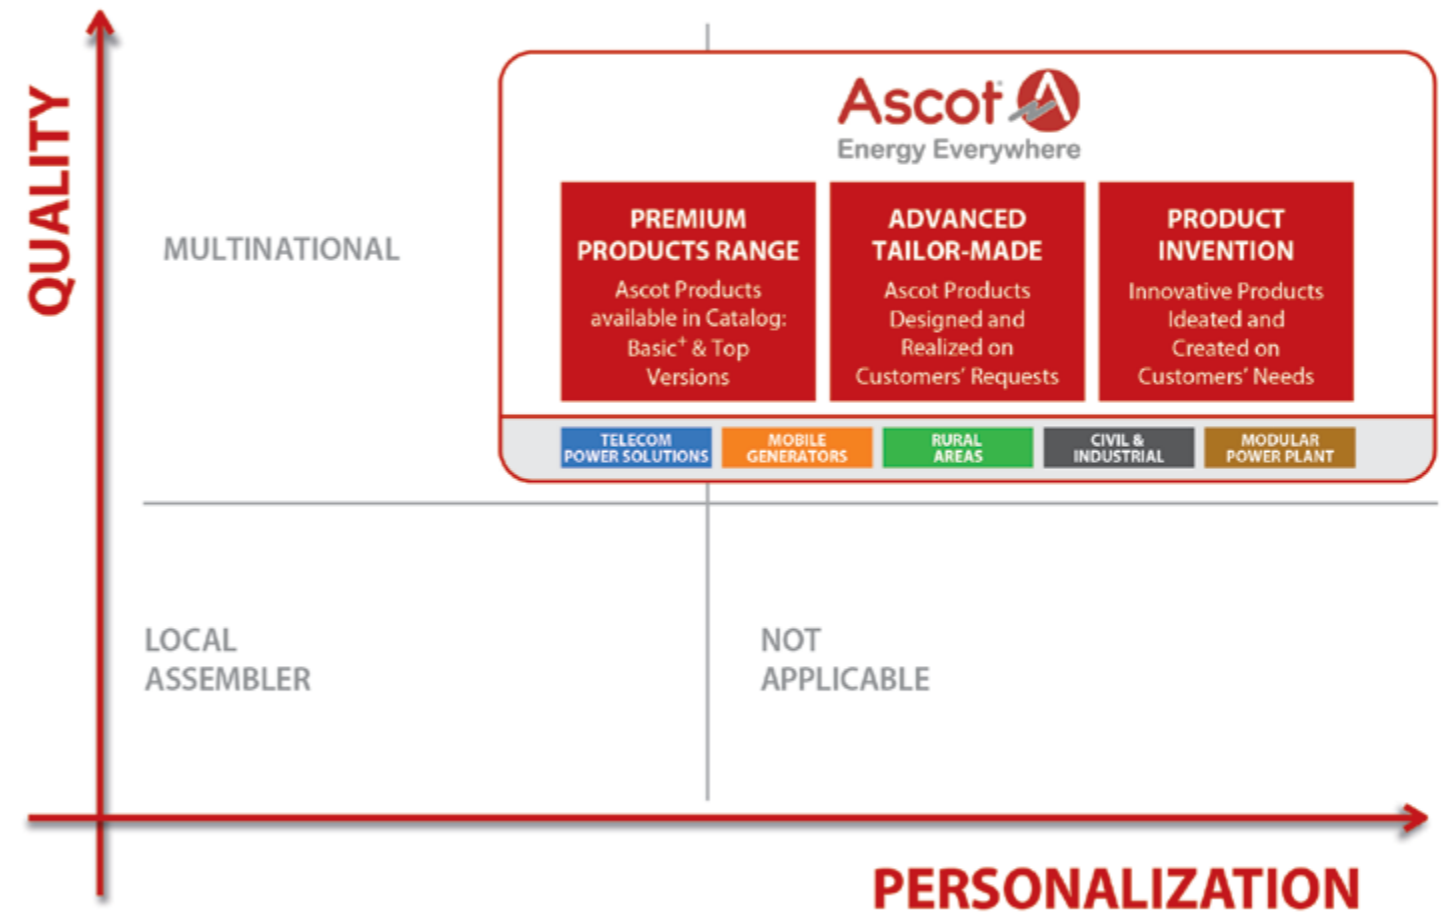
QUALITY

MULTINATIONAL

Ascot
Energy Everywhere

PREMIUM PRODUCTS RANGE
Ascot Products available in Catalog: Basic$^{+}$ & Top Versions

ADVANCED TAILOR-MADE
Ascot Products Designed and Realized on Customers' Requests

PRODUCT INVENTION
Innovative Products Ideated and Created on Customers' Needs

TELECOM POWER SOLUTIONS
MOBILE GENERATORS
RURAL AREAS
CIVIL & INDUSTRIAL
MODULAR POWER PLANT

LOCAL ASSEMBLER

NOT APPLICABLE

PERSONALIZATION